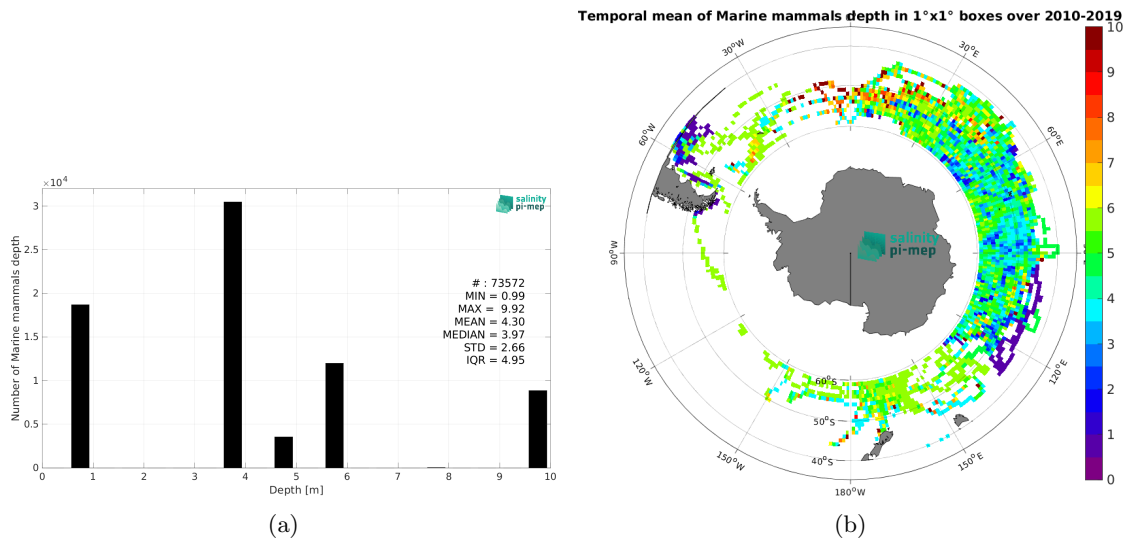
$\times 10^4$

3
2.5
2
1.5
1
0.5
0

Number of Marine mammals depth

salinity pi-mep

# : 73572
MIN = 0.99
MAX = 9.92
MEAN = 4.30
MEDIAN = 3.97
STD = 2.66
IQR = 4.95

0 1 2 3 4 5 6 7 8 9 10
Depth [m]

(a)

Temporal mean of Marine mammals depth in 1°x1° boxes over 2010-2019

0°
30°W
30°E
60°W
60°E
90°W
90°E
120°W
120°E
150°W
150°E
180°W
60°S
50°S
40°S

salinity pi-mep

10
9
8
7
6
5
4
3
2
1
0

(b)